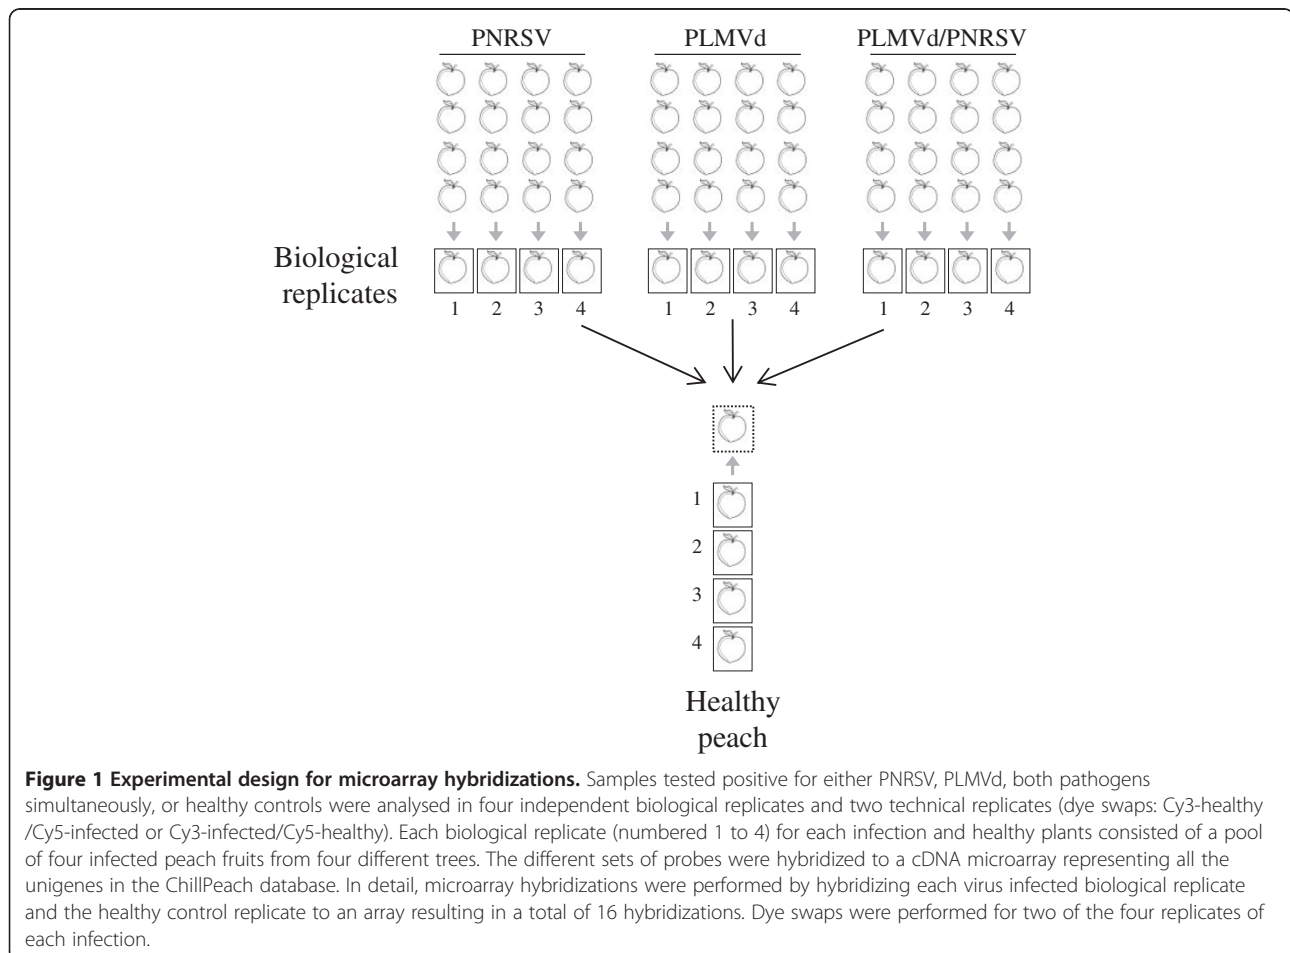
PNRSV

PLMVd

PLMVd/PNRSV

Biological replicates

1 2 3 4

1 2 3 4

1 2 3 4

1

2

3

4

Healthy peach

**Figure 1 Experimental design for microarray hybridizations.** Samples tested positive for either PNRSV, PLMVd, both pathogens simultaneously, or healthy controls were analysed in four independent biological replicates and two technical replicates (dye swaps: Cy3-healthy /Cy5-infected or Cy3-infected/Cy5-healthy). Each biological replicate (numbered 1 to 4) for each infection and healthy plants consisted of a pool of four infected peach fruits from four different trees. The different sets of probes were hybridized to a cDNA microarray representing all the unigenes in the ChillPeach database. In detail, microarray hybridizations were performed by hybridizing each virus infected biological replicate and the healthy control replicate to an array resulting in a total of 16 hybridizations. Dye swaps were performed for two of the four replicates of each infection.